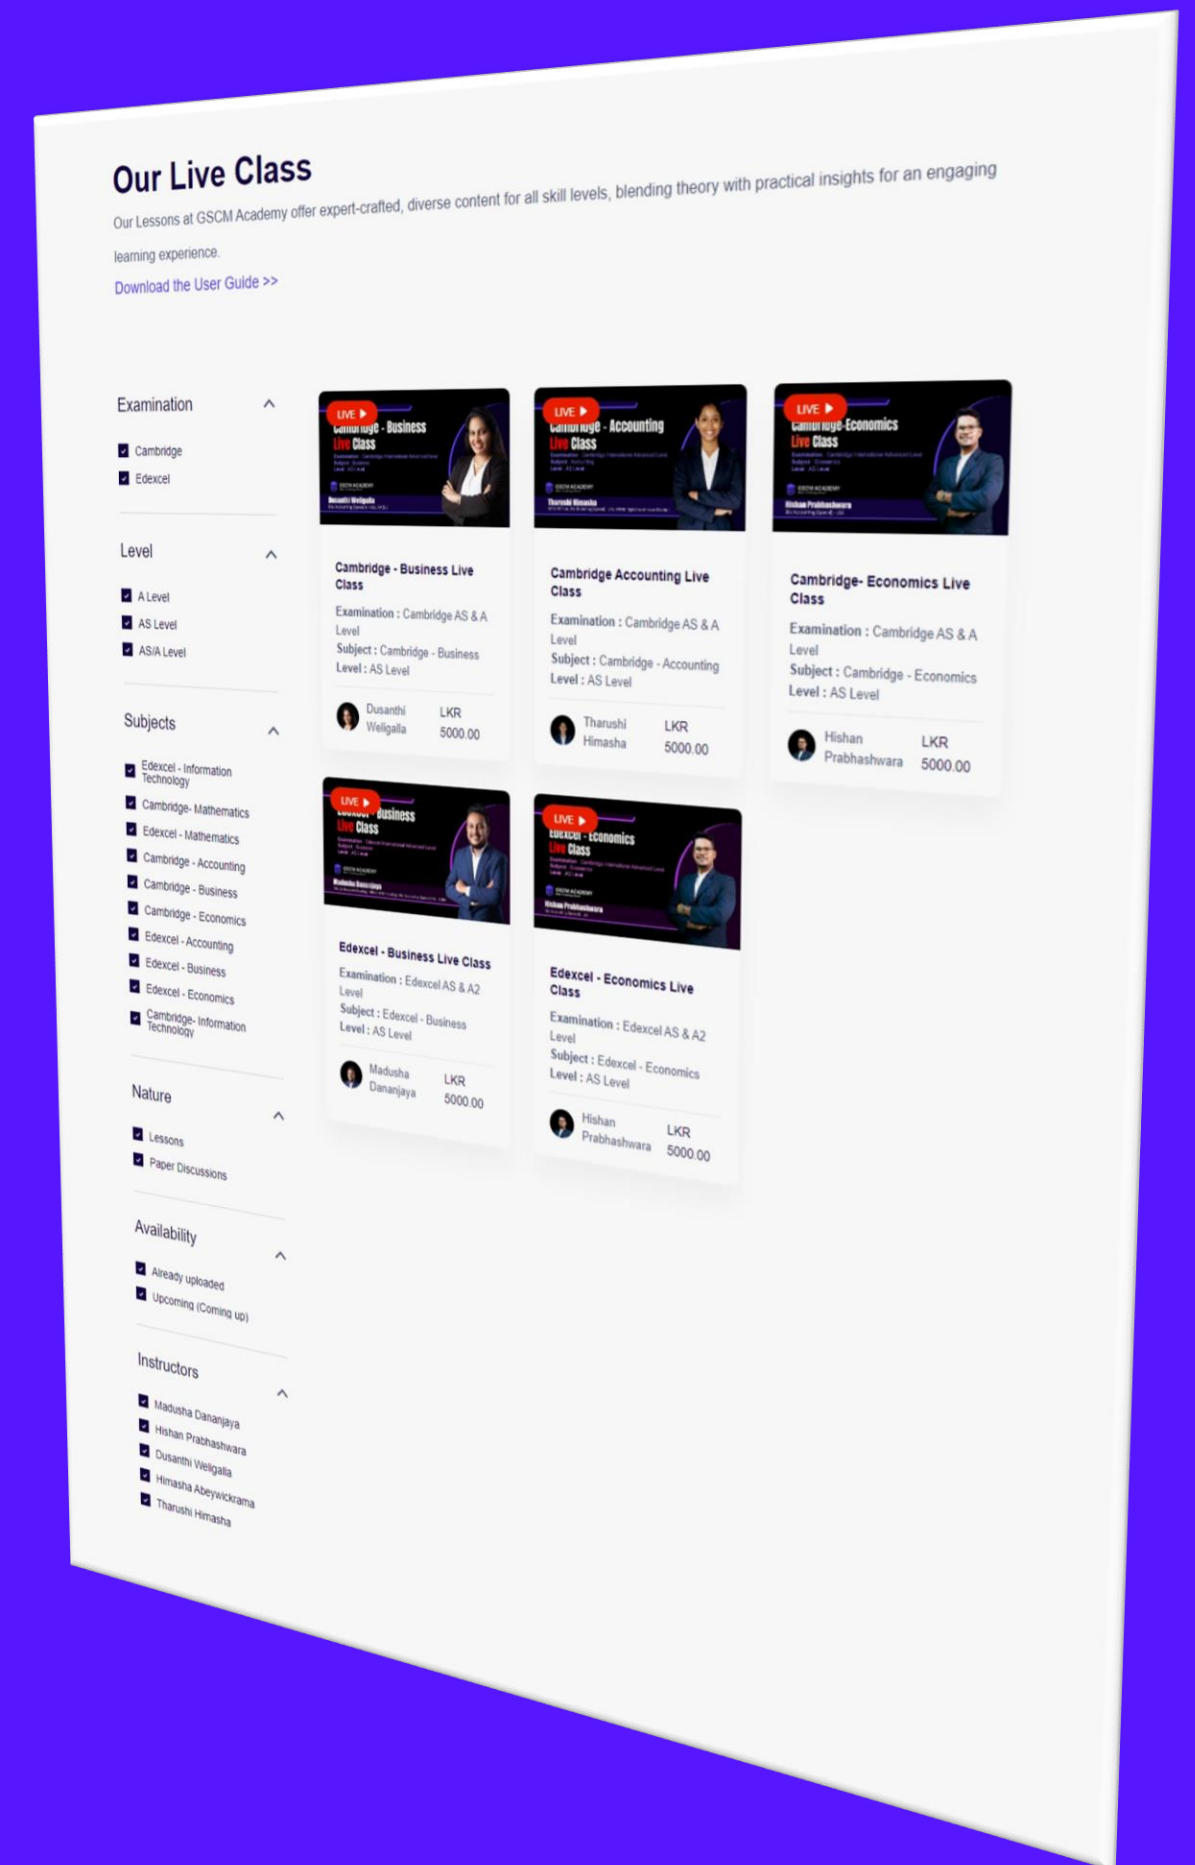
Our Live Class

Our Lessons at GSCM Academy offer expert-crafted, diverse content for all skill levels, blending theory with practical insights for an engaging learning experience.

Download the User Guide >>

Examination
Cambridge
Edexcel

Level
A Level
AS Level
AS/A Level

Subjects
Edexcel - Information Technology
Cambridge- Mathematics
Edexcel - Mathematics
Cambridge - Accounting
Cambridge - Business
Cambridge - Economics
Edexcel - Accounting
Edexcel - Business
Edexcel - Economics
Cambridge- Information Technology

Nature
Lessons
Paper Discussions

Availability
Already uploaded
Upcoming (Coming up)

Instructors
Madusha Dananjaya
Hishan Prabhashwara
Dusanthi Weligalla
Himasha Abeywickrama
Tharushi Himasha

LIVE
Cambridge - Business Live Class
Cambridge - Business Live Class
Examination : Cambridge AS & A Level
Subject : Cambridge - Business
Level : AS Level
Dusanthi Weligalla
LKR 5000.00

LIVE
Cambridge - Accounting Live Class
Cambridge Accounting Live Class
Examination : Cambridge AS & A Level
Subject : Cambridge - Accounting
Level : AS Level
Tharushi Himasha
LKR 5000.00

LIVE
Cambridge-Economics Live Class
Cambridge- Economics Live Class
Examination : Cambridge AS & A Level
Subject : Cambridge - Economics
Level : AS Level
Hishan Prabhashwara
LKR 5000.00

LIVE
Edexcel - Business Live Class
Edexcel - Business Live Class
Examination : Edexcel AS & A2 Level
Subject : Edexcel - Business
Level : AS Level
Madusha Dananjaya
LKR 5000.00

LIVE
Edexcel - Economics Live Class
Edexcel - Economics Live Class
Examination : Edexcel AS & A2 Level
Subject : Edexcel - Economics
Level : AS Level
Hishan Prabhashwara
LKR 5000.00